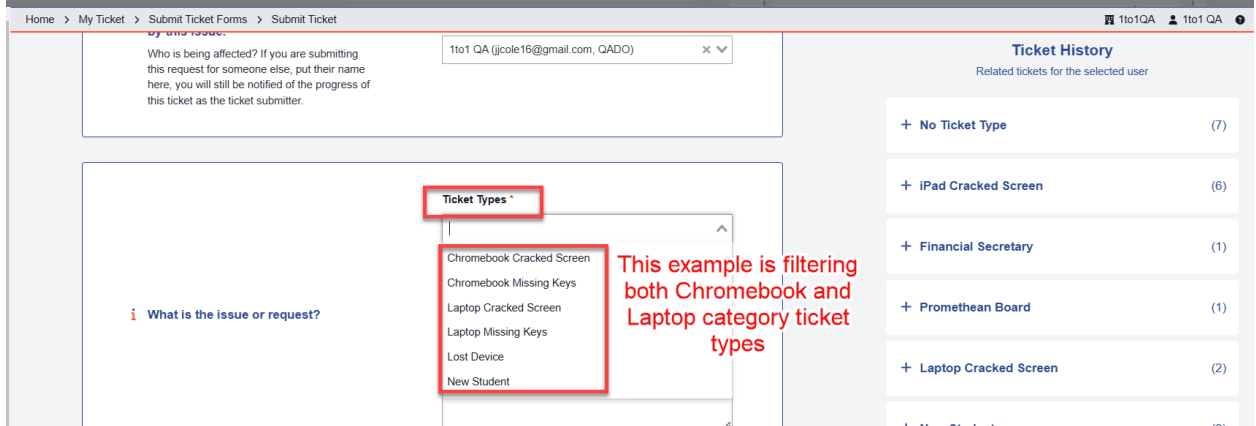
Home > My Ticket > Submit Ticket Forms > Submit Ticket

1to1QA 1to1 QA

by this issue.
Who is being affected? If you are submitting this request for someone else, put their name here, you will still be notified of the progress of this ticket as the ticket submitter.

1to1 QA (jjcole16@gmail.com, QADO)

Ticket History
Related tickets for the selected user

+ No Ticket Type (7)

+ iPad Cracked Screen (6)

+ Financial Secretary (1)

+ Promethean Board (1)

+ Laptop Cracked Screen (2)

Ticket Types *

Chromebook Cracked Screen
Chromebook Missing Keys
Laptop Cracked Screen
Laptop Missing Keys
Lost Device
New Student

This example is filtering both Chromebook and Laptop category ticket types

i What is the issue or request?